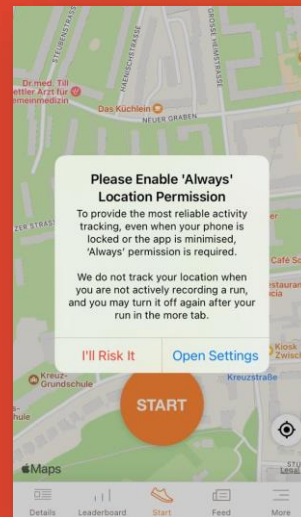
STEUBENSTRASSE
HAENDELSTRASSE
GROSSE NEIMSSTRASSE
Dr.med. Till
ettler Arzt für
emeinmedizin
Das Küchlein
NEUER GRABEN
ZER STRASSE

Please Enable 'Always' Location Permission

To provide the most reliable activity tracking, even when your phone is locked or the app is minimised, 'Always' permission is required.

We do not track your location when you are not actively recording a run, and you may turn it off again after your run in the more tab.

I'll Risk It
Open Settings

Café Sa
estaurant
Kiosk
Zwisc
Kreuz-
Grundschule
Kreuzstraße
START
Maps
STU
Details
Leaderboard
Start
Feed
More